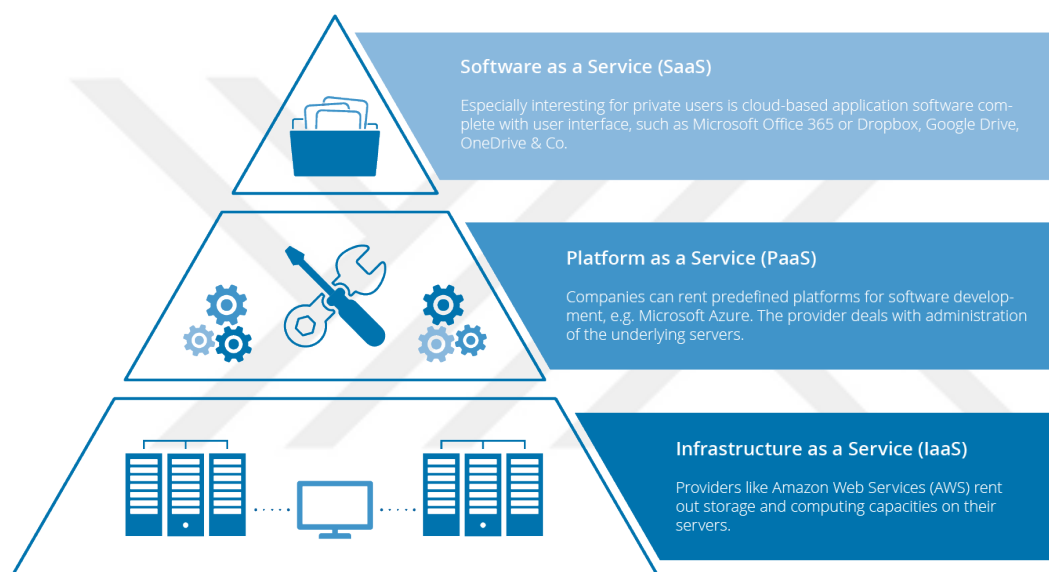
Software as a Service (SaaS)

Especially interesting for private users is cloud-based application software complete with user interface, such as Microsoft Office 365 or Dropbox, Google Drive, OneDrive & Co.

Platform as a Service (PaaS)

Companies can rent predefined platforms for software development, e.g. Microsoft Azure. The provider deals with administration of the underlying servers.

Infrastructure as a Service (IaaS)

Providers like Amazon Web Services (AWS) rent out storage and computing capacities on their servers.